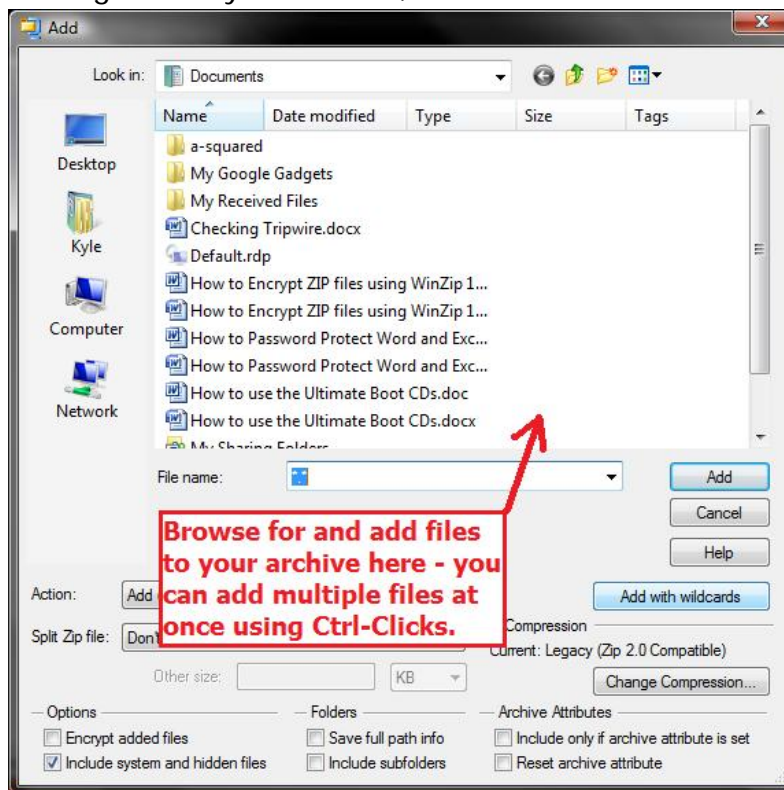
Add

Look in: Documents

Desktop
Kyle
Computer
Network

| Name | Date modified | Type | Size | Tags |
|---|---|---|---|---|
| a-squared | | | | |
| My Google Gadgets | | | | |
| My Received Files | | | | |
| Checking Tripwire.docx | | | | |
| Default.rdp | | | | |
| How to Encrypt ZIP files using WinZip 1... | | | | |
| How to Encrypt ZIP files using WinZip 1... | | | | |
| How to Password Protect Word and Exc... | | | | |
| How to Password Protect Word and Exc... | | | | |
| How to use the Ultimate Boot CDs.doc | | | | |
| How to use the Ultimate Boot CDs.docx | | | | |
| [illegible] | | | | |

File name: *.*

Add
Cancel
Help

Browse for and add files to your archive here - you can add multiple files at once using Ctrl-Clicks.

Action: Add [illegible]

Add with wildcards

Split Zip file: Don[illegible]

Compression
Current: Legacy (Zip 2.0 Compatible)

Other size: KB

Change Compression...

Options
Encrypt added files
Include system and hidden files

Folders
Save full path info
Include subfolders

Archive Attributes
Include only if archive attribute is set
Reset archive attribute